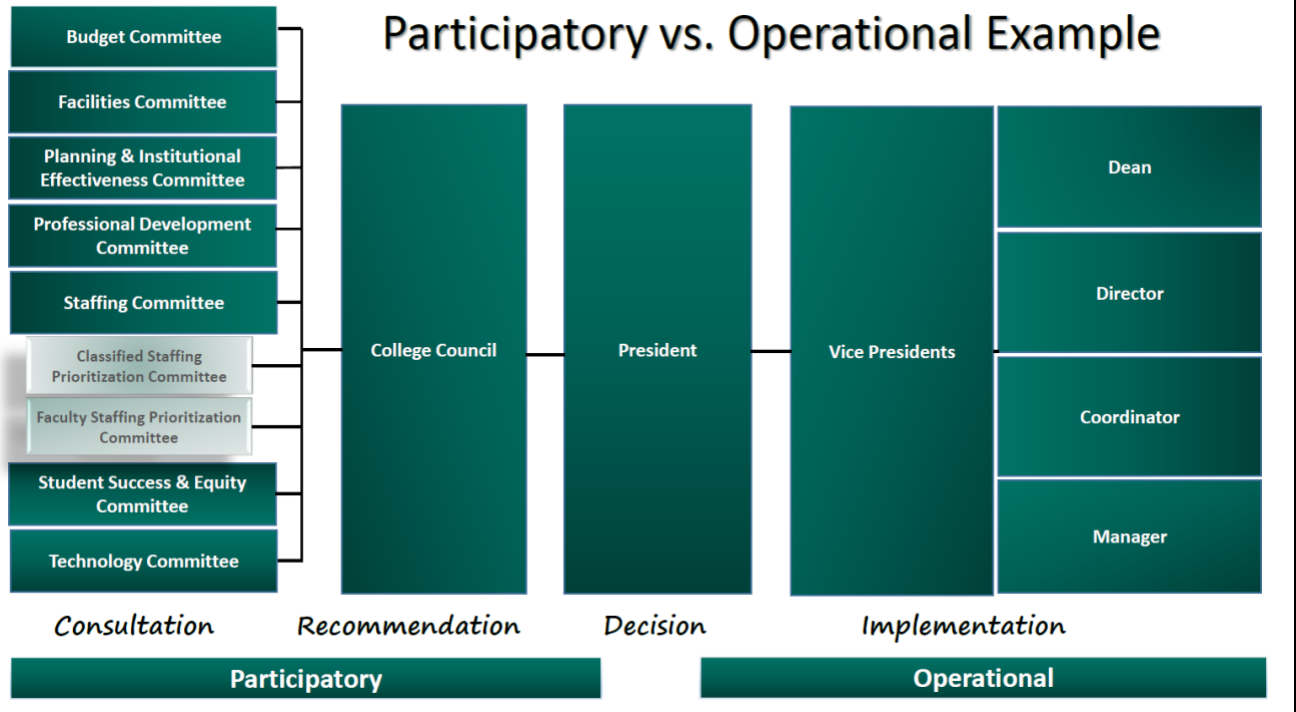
Participatory vs. Operational Example

Budget Committee

Facilities Committee

Planning & Institutional Effectiveness Committee

Professional Development Committee

Staffing Committee

Classified Staffing Prioritization Committee

Faculty Staffing Prioritization Committee

Student Success & Equity Committee

Technology Committee

College Council

President

Vice Presidents

Dean

Director

Coordinator

Manager

Consultation

Recommendation

Decision

Implementation

Participatory

Operational